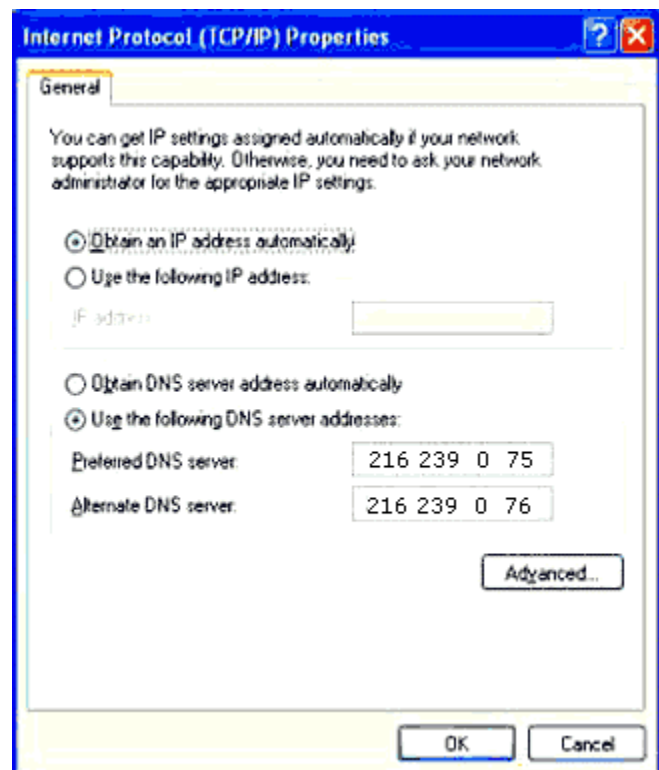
Internet Protocol (TCP/IP) Properties

General

You can get IP settings assigned automatically if your network supports this capability. Otherwise, you need to ask your network administrator for the appropriate IP settings.

Obtain an IP address automatically

Use the following IP address:

IP address:

Obtain DNS server address automatically

Use the following DNS server addresses:

Preferred DNS server: 216 239 0 75

Alternate DNS server: 216 239 0 76

Advanced...

OK

Cancel